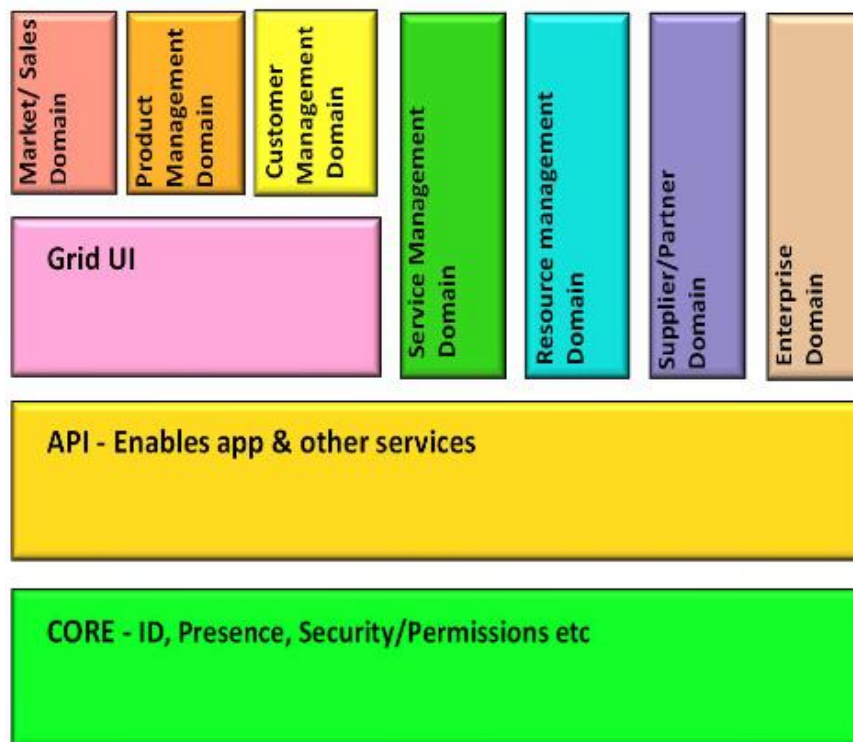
Market/ Sales Domain

Product Management Domain

Customer Management Domain

Service Management Domain

Resource management Domain

Supplier/Partner Domain

Enterprise Domain

Grid UI

API - Enables app & other services

CORE - ID, Presence, Security/Permissions etc